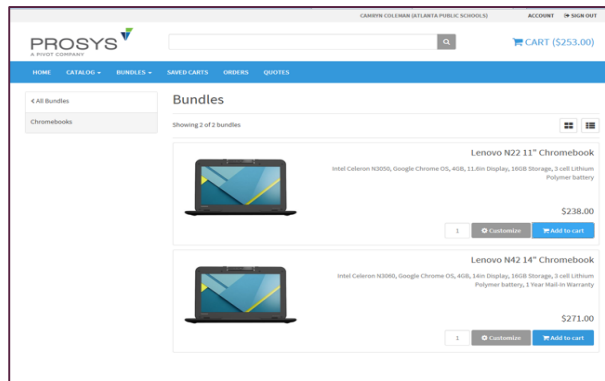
CAMBYN COLEMAN (ATLANTA PUBLIC SCHOOLS) ACCOUNT SIGN OUT

PROSYS
A PIVOT COMPANY

CART ($253.00)

HOME CATALOG BUNDLES SAVED CARTS ORDERS QUOTES

< All Bundles

Chromebooks

Bundles

Showing 2 of 2 bundles

Lenovo N22 11" Chromebook

Intel Celeron N3050, Google Chrome OS, 4GB, 11.6in Display, 16GB Storage, 3 cell Lithium Polymer battery

$238.00

1 Customize Add to cart

Lenovo N42 14" Chromebook

Intel Celeron N3060, Google Chrome OS, 4GB, 14in Display, 16GB Storage, 3 cell Lithium Polymer battery, 1 Year Mail-In Warranty

$271.00

1 Customize Add to cart